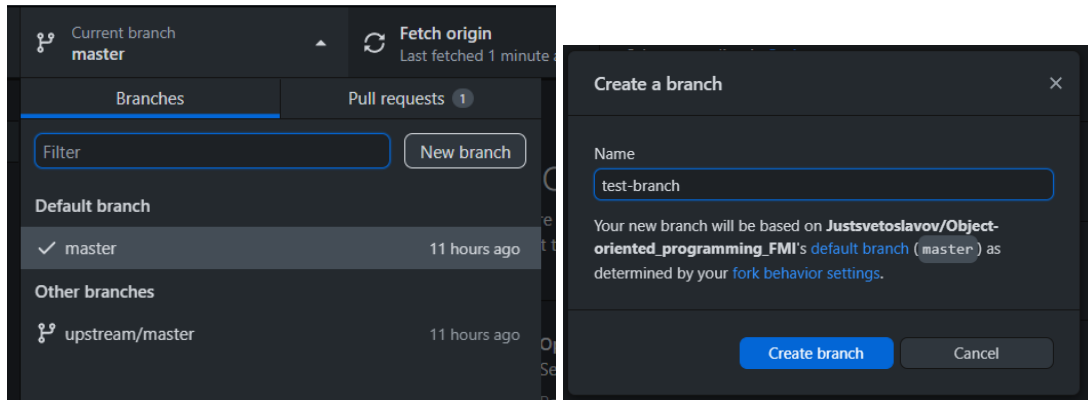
Current branch
master

Fetch origin
Last fetched 1 minute a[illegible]

Branches

Pull requests 1

Filter

New branch

Default branch

master 11 hours ago

Other branches

upstream/master 11 hours ago

Create a branch

×

Name

test-branch

Your new branch will be based on **Justsvetoslavov/Object-oriented_programming_FMI**'s default branch (master) as determined by your fork behavior settings.

Create branch

Cancel